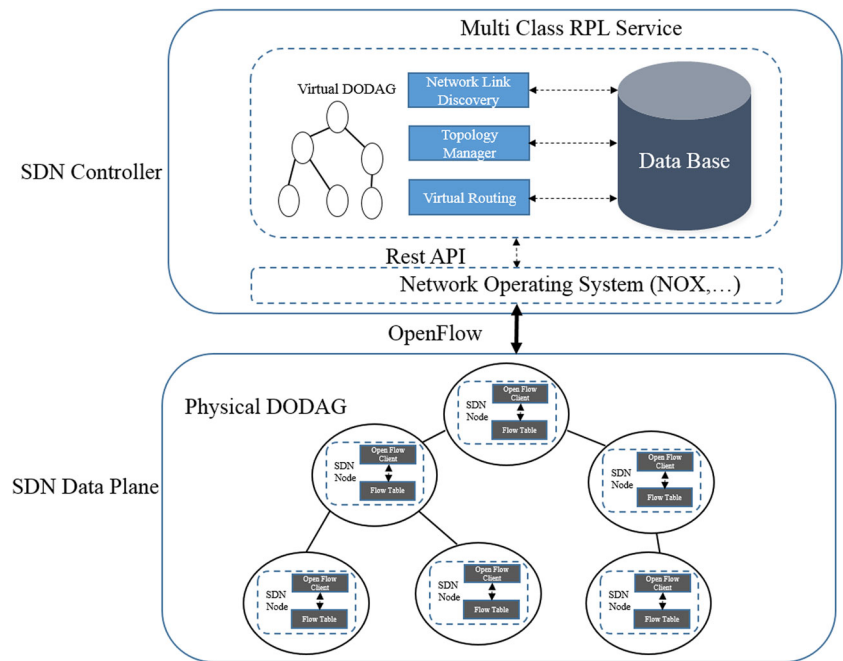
Multi Class RPL Service

SDN Controller

Virtual DODAG

Network Link Discovery

Topology Manager

Virtual Routing

Data Base

Rest API

Network Operating System (NOX,…)

OpenFlow

Physical DODAG

SDN Data Plane

SDN Node

Open Flow Client

Flow Table

SDN Node

Open Flow Client

Flow Table

SDN Node

Open Flow Client

Flow Table

SDN Node

Open Flow Client

Flow Table

SDN Node

Open Flow Client

Flow Table

SDN Node

Open Flow Client

Flow Table